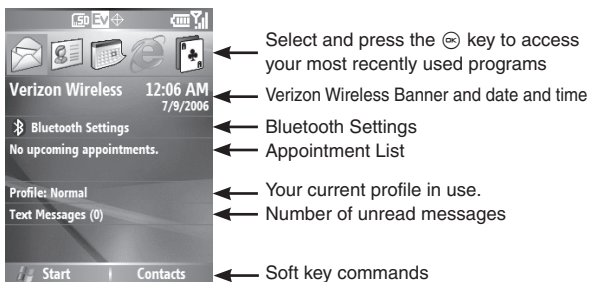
Verizon Wireless 12:06 AM
7/9/2006

Bluetooth Settings

No upcoming appointments.

Profile: Normal

Text Messages (0)

Start Contacts

Select and press the ⊛ key to access your most recently used programs

Verizon Wireless Banner and date and time

Bluetooth Settings

Appointment List

Your current profile in use.

Number of unread messages

Soft key commands